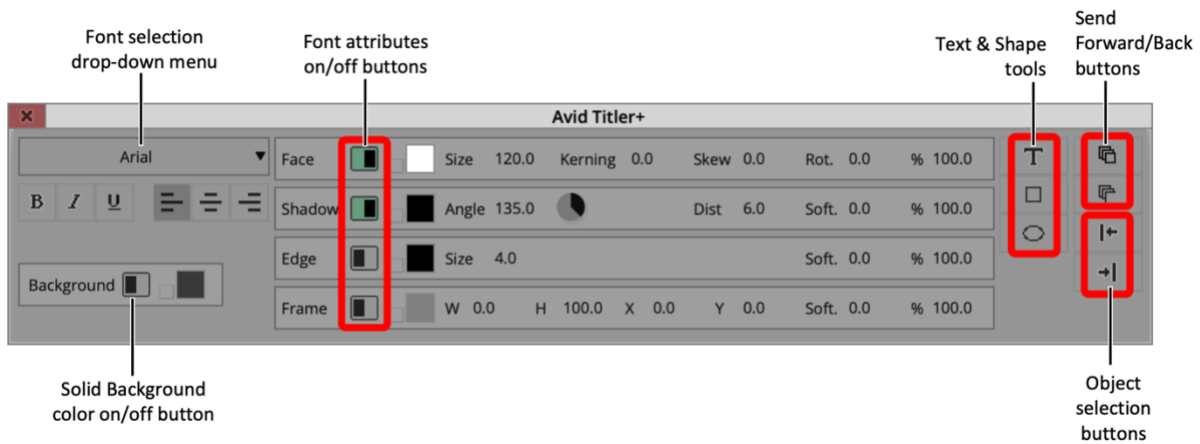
Font selection drop-down menu

Font attributes on/off buttons

Text & Shape tools

Send Forward/Back buttons

Avid Titler+

Arial

B I U

| Face | Size 120.0 | Kerning 0.0 | Skew 0.0 | Rot. 0.0 | % 100.0 |
|---|---|---|---|---|---|
| Shadow | Angle 135.0 | | Dist 6.0 | Soft. 0.0 | % 100.0 |
| Edge | Size 4.0 | | | Soft. 0.0 | % 100.0 |
| Frame | W 0.0 H 100.0 | X 0.0 | Y 0.0 | Soft. 0.0 | % 100.0 |

Background

Solid Background color on/off button

Object selection buttons